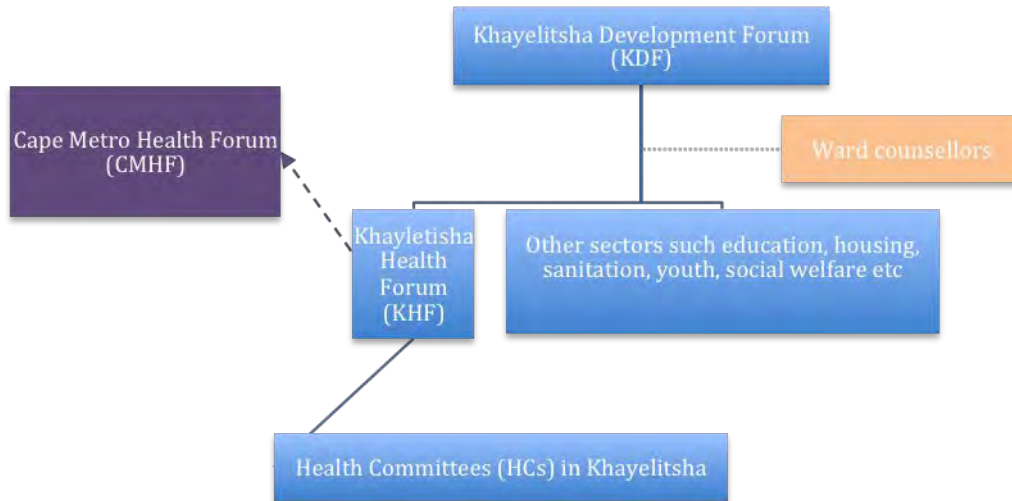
Khayelitsha Development Forum (KDF)

Cape Metro Health Forum (CMHF)

Ward counsellors

Khayletisha Health Forum (KHF)

Other sectors such education, housing, sanitation, youth, social welfare etc

Health Committees (HCs) in Khayelitsha